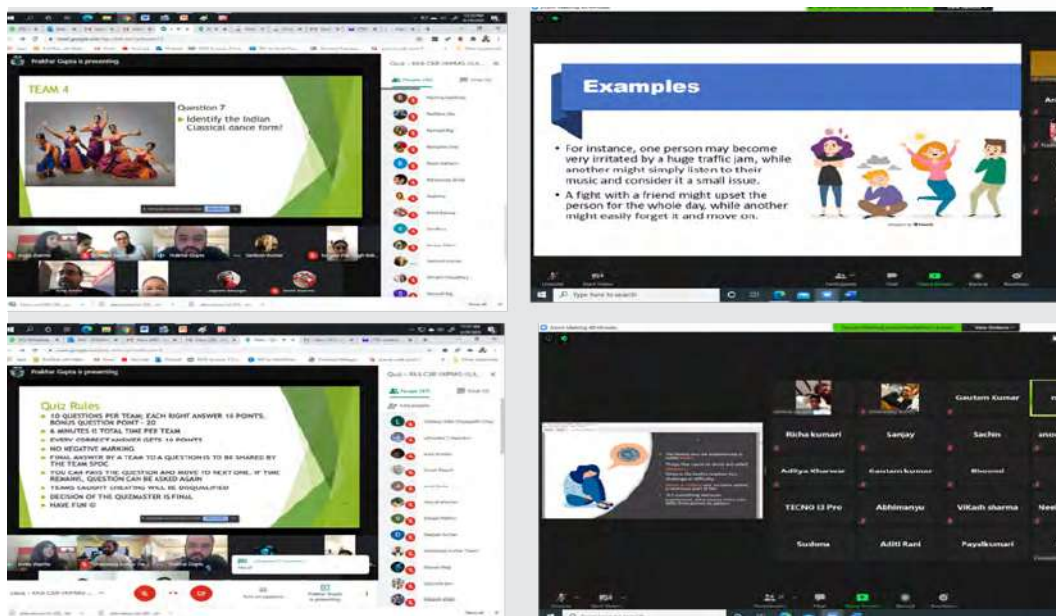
Prakhar Gupta is presenting

TEAM 4

Question 7
Identify the Indian Classical dance form!

Examples

For instance, one person may become very irritated by a huge traffic jam, while another might simply listen to their music and consider it a small issue.

A fight with a friend might upset the person for the whole day, while another might easily forget it and move on.

Type here to search

Prakhar Gupta is presenting

Quiz Rules

10 QUESTIONS PER TEAM; EACH RIGHT ANSWER 10 POINTS, BONUS QUESTION POINT – 20
4 MINUTES IS TOTAL TIME PER TEAM
EVERY CORRECT ANSWER GETS 10 POINTS
NO NEGATIVE MARKING
FINAL ANSWER BY A TEAM TO A QUESTION IS TO BE SHARED BY THE TEAM SPOC
YOU CAN PASS THE QUESTION AND MOVE TO NEXT ONE. IF TIME REMAINS, QUESTION CAN BE ASKED AGAIN
TEAMS CAUGHT CHEATING WILL BE DISQUALIFIED
DECISION OF THE QUIZMASTER IS FINAL
HAVE FUN ☺

Gautam Kumar

Richa kumari
Sanjay
Sachin
Aditya Kharwar
Gautam kumar
Bhoomi
TECNO I3 Pro
Abhimanyu
VIKash sharma
Sudama
Aditi Rani
Payalkumari